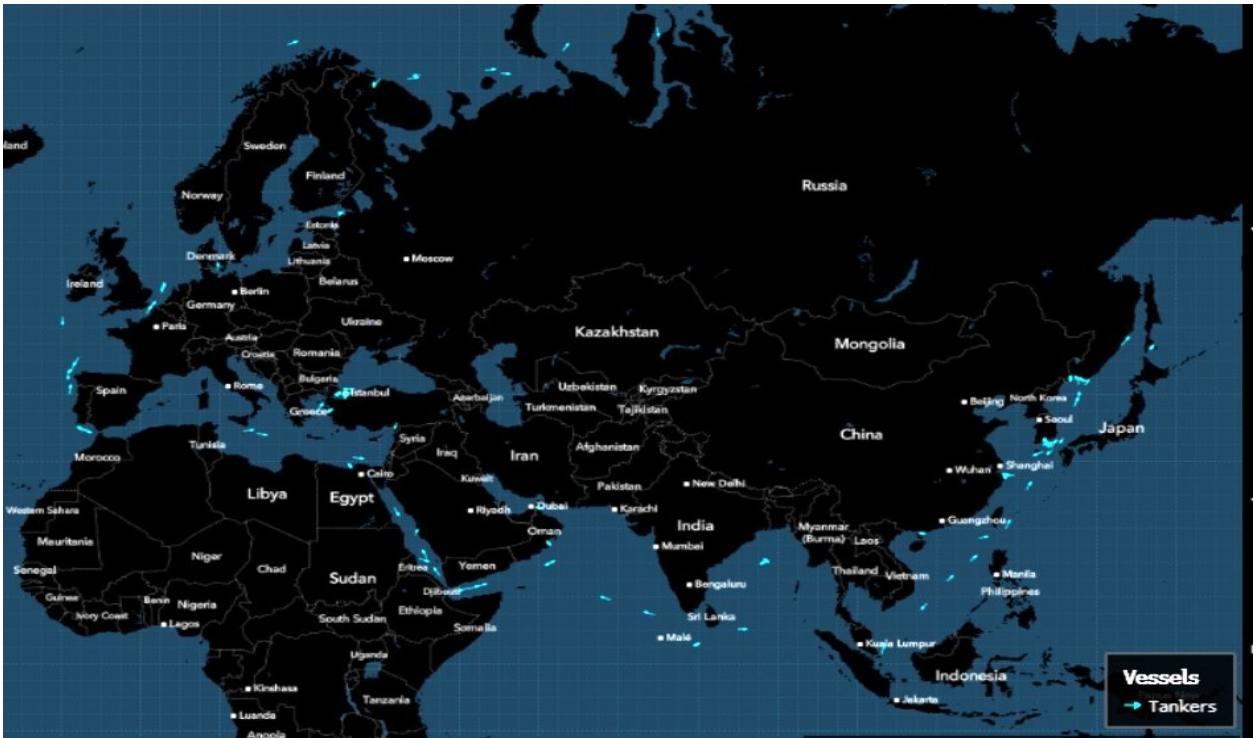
land

Sweden

Finland

Norway

Russia

Estonia

Latvia

Denmark

Lithuania

Moscow

Ireland

Berlin

Belarus

Germany

Paris

Ukraine

Austria

Kazakhstan

Croatia

Romania

Mongolia

Bulgaria

Uzbekistan

Kyrgyzstan

Spain

Rome

Istanbul

Azerbaijan

Turkmenistan

Tajikistan

Beijing

North Korea

Greece

Seoul

Syria

Japan

Tunisia

Iraq

China

Iran

Afghanistan

Morocco

Wuhan

Shanghai

Cairo

Kuwait

New Delhi

Libya

Egypt

Pakistan

Dubai

Riyadh

Karachi

Western Sahara

India

Oman

Myanmar (Burma)

Guangzhou

Mauritania

Mumbai

Laos

Niger

Chad

Yemen

Senegal

Sudan

Eritrea

Thailand

Vietnam

Manila

Bengaluru

Djibouti

Philippines

Guinea

Benin

Nigeria

Ethiopia

Ivory Coast

Sri Lanka

Lagos

South Sudan

Somalia

Malé

Kuala Lumpur

Uganda

Indonesia

Kinshasa

Tanzania

Jakarta

Luanda

Angola

Vessels
Tankers